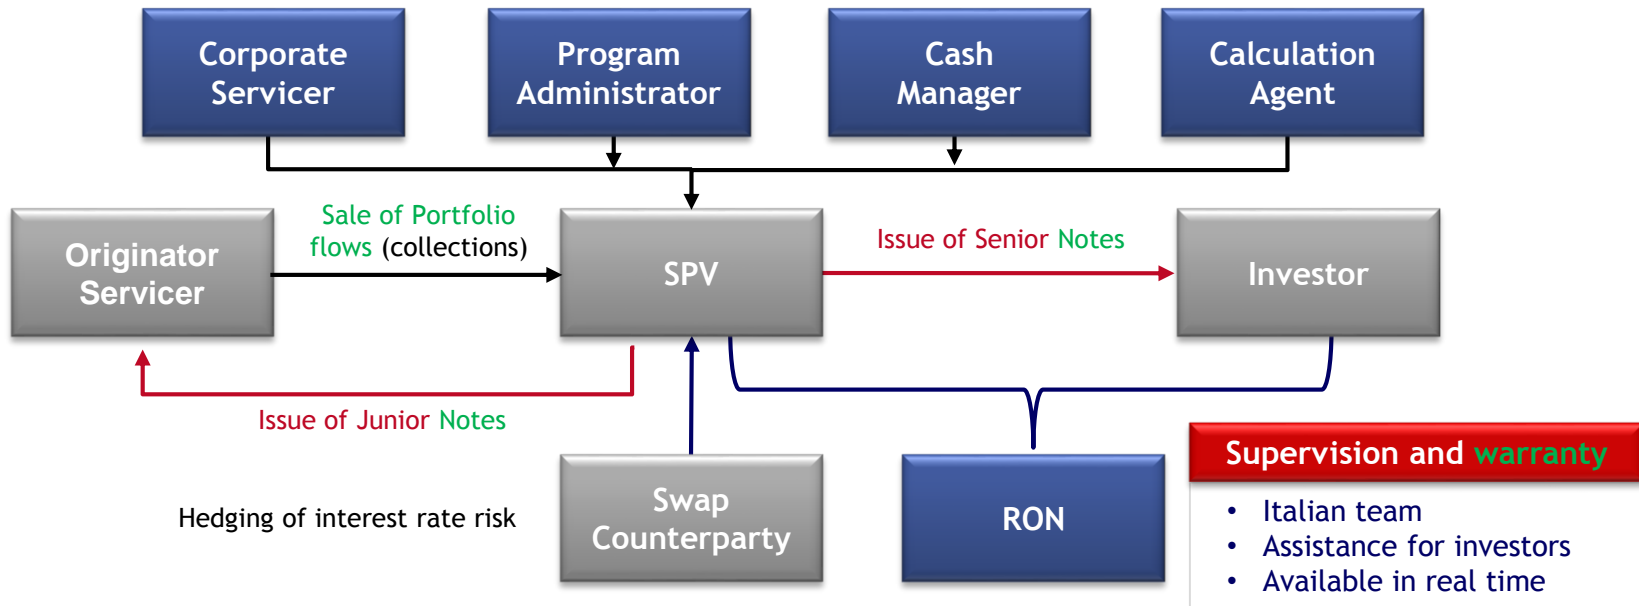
Corporate Servicer

Program Administrator

Cash Manager

Calculation Agent

Originator Servicer

Sale of Portfolio flows (collections)

SPV

Issue of Senior Notes

Investor

Issue of Junior Notes

Hedging of interest rate risk

Swap Counterparty

RON

Supervision and warranty

• Italian team
• Assistance for investors
• Available in real time